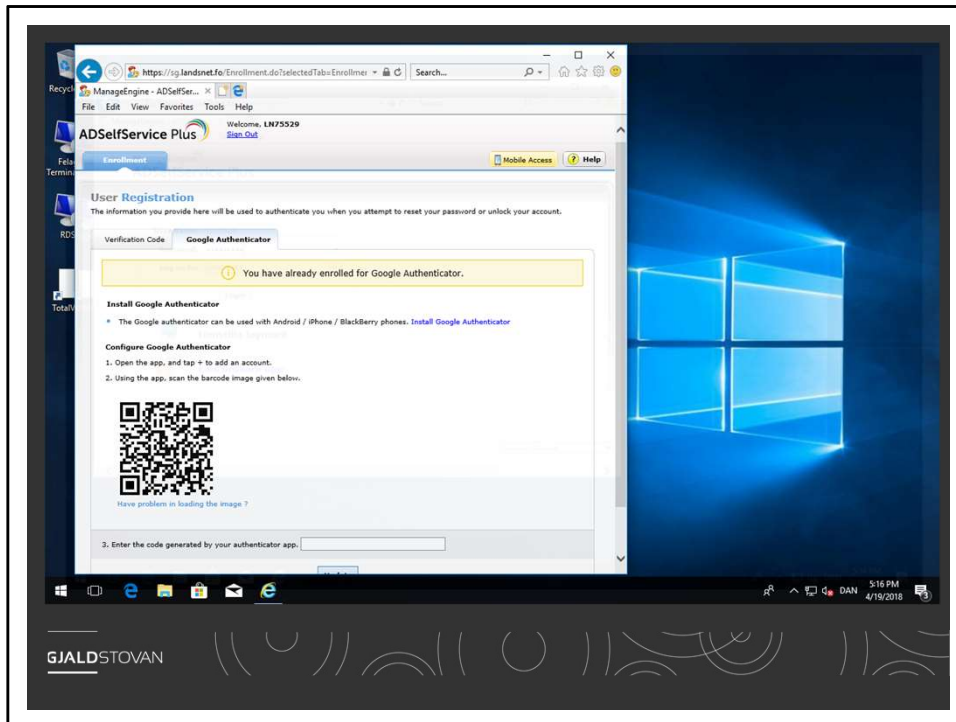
https://sg.landsnet.fo/Enrollment.do?selectedTab=Enrollme

Search...

ManageEngine - ADSelfSer...

File Edit View Favorites Tools Help

ADSelfService Plus

Welcome, LN75529
Sign Out

Enrollment

Mobile Access

Help

User Registration

The information you provide here will be used to authenticate you when you attempt to reset your password or unlock your account.

Verification Code

Google Authenticator

You have already enrolled for Google Authenticator.

Install Google Authenticator

• The Google authenticator can be used with Android / iPhone / BlackBerry phones. Install Google Authenticator

Configure Google Authenticator

1. Open the app, and tap + to add an account.

2. Using the app, scan the barcode image given below.

Have problem in loading the image ?

3. Enter the code generated by your authenticator app.

Recycl

Fela Termin

RDS

TotalV

DAN 5:16 PM 4/19/2018

GJALDSTOVAN